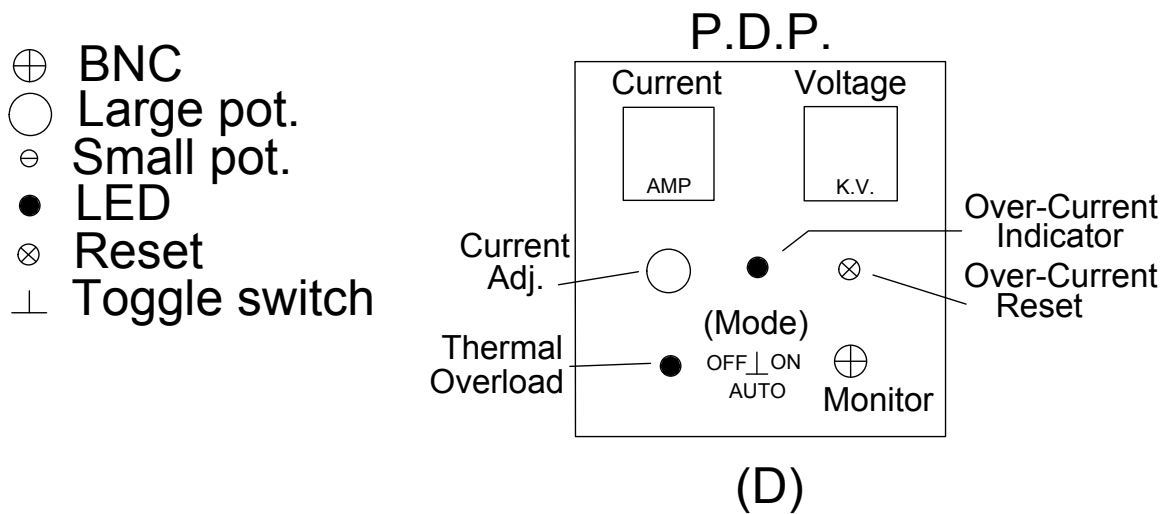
⊕ BNC
○ Large pot.
⊖ Small pot.
● LED
⊗ Reset
⊥ Toggle switch

P.D.P.

Current
AMP

Voltage
K.V.

Over-Current Indicator

Current Adj.

Over-Current Reset

(Mode)

Thermal Overload

OFF ⊥ ON
AUTO

Monitor

(D)